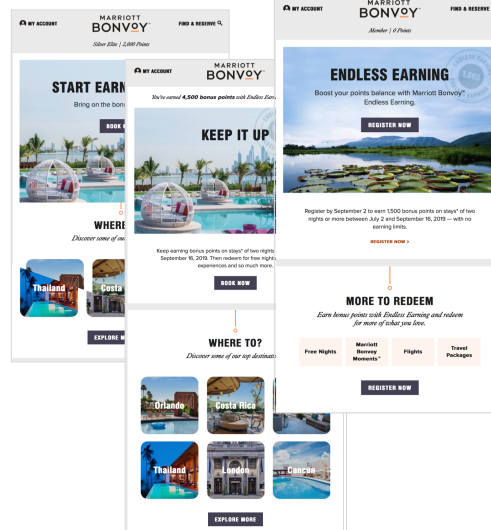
MY ACCOUNT
MARRIOTT BONVOY
FIND & RESERVE
Silver Elite | 2,000 Points
START EARNI
Bring on the bonu
BOOK
WHERE
Discover some of ou
Thailand
Costa
EXPLORE MO

MY ACCOUNT
MARRIOTT BONVOY
You've earned 4,500 bonus points with Endless Earn
KEEP IT UP
Keep earning bonus points on stays* of two night September 16, 2019. Then redeem for free night experiences and so much more.
BOOK NOW
WHERE TO?
Discover some of our top destinati
Orlando
Costa Rica
Thailand
London
Cancún
EXPLORE MORE

MY ACCOUNT
MARRIOTT BONVOY
FIND & RESE
Member | 0 Points
ENDLESS EARNING
Boost your points balance with Marriott Bonvoy™ Endless Earning.
REGISTER NOW
Register by September 2 to earn 1,500 bonus points on stays* of two nights or more between July 2 and September 16, 2019 — with no earning limits.
REGISTER NOW >
MORE TO REDEEM
Earn bonus points with Endless Earning and redeem for more of what you love.
Free Nights
Marriott Bonvoy Moments™
Flights
Travel Packages
REGISTER NOW